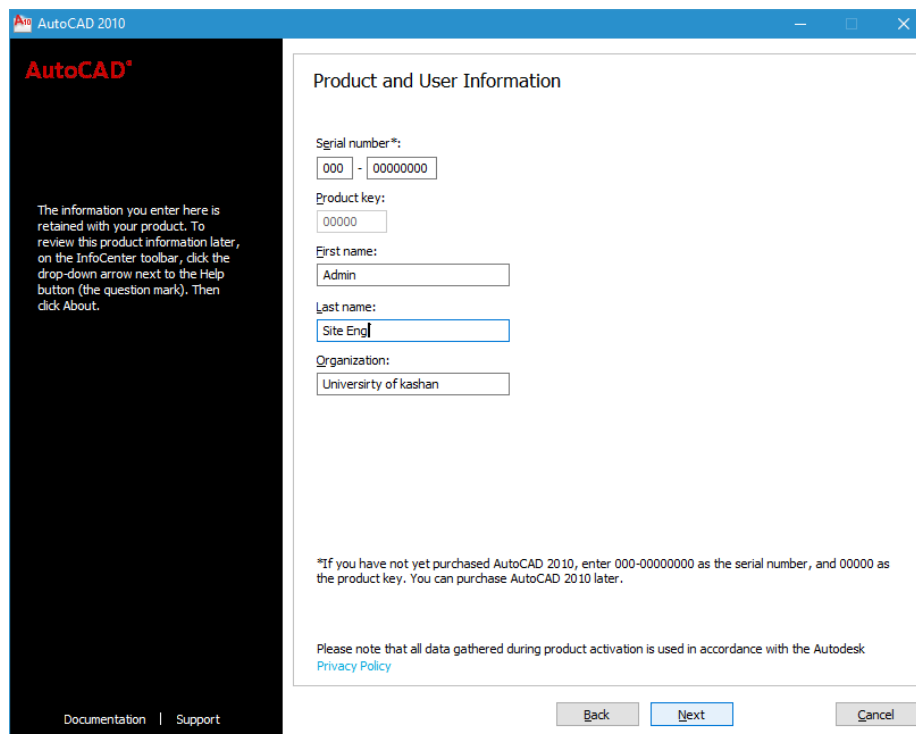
AutoCAD 2010

AutoCAD®

The information you enter here is retained with your product. To review this product information later, on the InfoCenter toolbar, click the drop-down arrow next to the Help button (the question mark). Then click About.

Documentation | Support

Product and User Information

Serial number*:
000 - 00000000

Product key:
00000

First name:
Admin

Last name:
Site Eng

Organization:
Universirty of kashan

*If you have not yet purchased AutoCAD 2010, enter 000-00000000 as the serial number, and 00000 as the product key. You can purchase AutoCAD 2010 later.

Please note that all data gathered during product activation is used in accordance with the Autodesk Privacy Policy

Back Next Cancel